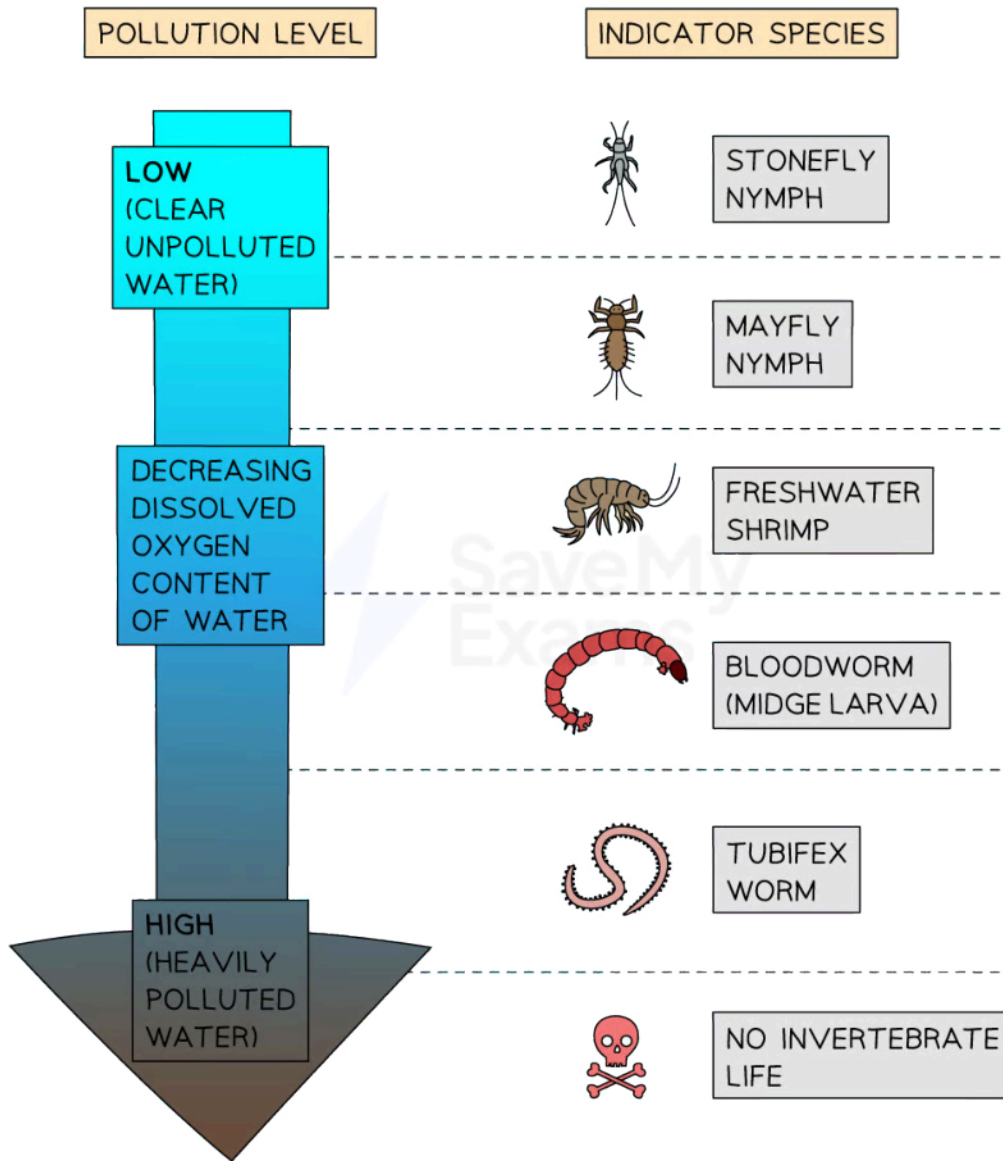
POLLUTION LEVEL

INDICATOR SPECIES

LOW (CLEAR UNPOLLUTED WATER)

STONEFLY NYMPH

MAYFLY NYMPH

DECREASING DISSOLVED OXYGEN CONTENT OF WATER

FRESHWATER SHRIMP

BLOODWORM (MIDGE LARVA)

TUBIFEX WORM

HIGH (HEAVILY POLLUTED WATER)

NO INVERTEBRATE LIFE

Save My Exams